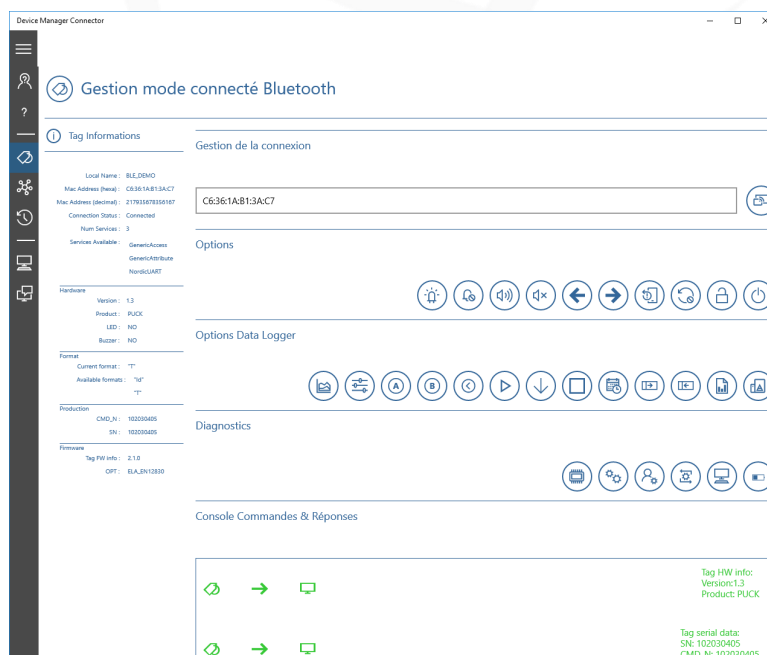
Device Manager Connector

?

Gestion mode connecté Bluetooth

Tag Informations

Local Name : BLE_DEMO
Mac Address (hexa) : C6:36:1A:B1:3A:C7
Mac Address (decimal) : 217935678356167
Connection Status : Connected
Num Services : 3
Services Available : GenericAccess
GenericAttribute
NordicUART

Hardware
Version : 1.3
Product : PUCK
LED : NO
Buzzer : NO

Format
Current format : "T"
Available formats : "Id"
"T"

Production
CMD_N : 102030405
SN : 102030405

Firmware
Tag FW info : 2.1.0
OPT : ELA_EN12830

Gestion de la connexion

C6:36:1A:B1:3A:C7

Options

Options Data Logger

Diagnostics

Console Commandes & Réponses

Tag HW info:
Version:1.3
Product: PUCK

Tag serial data:
SN: 102030405
CMD_N: 102030405